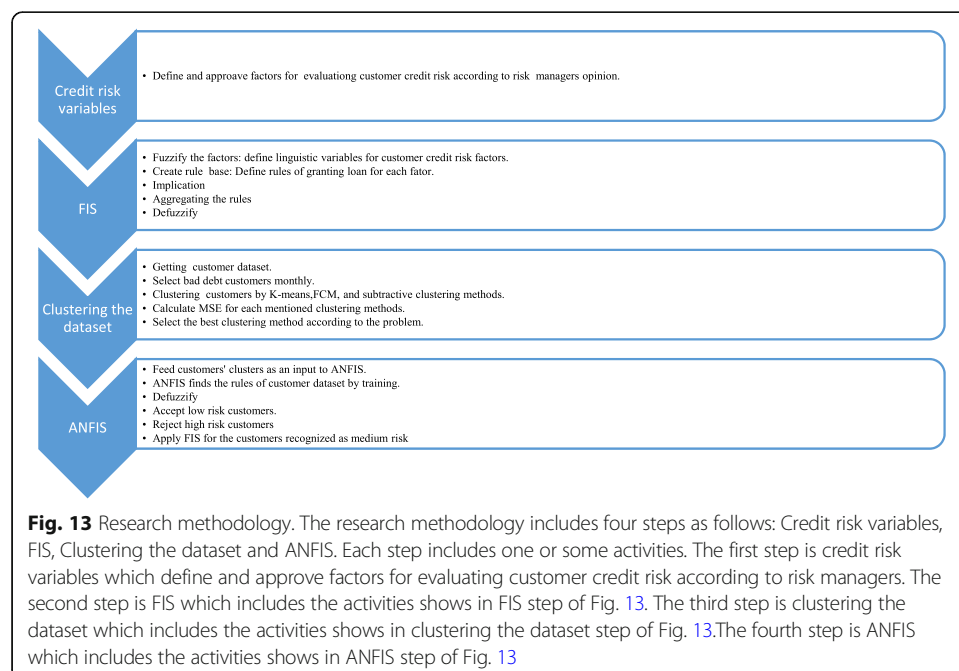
Credit risk variables

• Define and approave factors for evaluationg customer credit risk according to risk managers opinion.

FIS

• Fuzzify the factors: define linguistic variables for customer credit risk factors.
• Create rule base: Define rules of granting loan for each fator.
• Implication
• Aggregating the rules
• Defuzzify

Clustering the dataset

• Getting customer dataset.
• Select bad debt customers monthly.
• Clustering customers by K-means,FCM, and subtractive clustering methods.
• Calculate MSE for each mentioned clustering methods.
• Select the best clustering method according to the problem.

ANFIS

• Feed customers' clusters as an input to ANFIS.
• ANFIS finds the rules of customer dataset by training.
• Defuzzify
• Accept low risk customers.
• Reject high risk customers
• Apply FIS for the customers recognized as medium risk

**Fig. 13** Research methodology. The research methodology includes four steps as follows: Credit risk variables, FIS, Clustering the dataset and ANFIS. Each step includes one or some activities. The first step is credit risk variables which define and approve factors for evaluating customer credit risk according to risk managers. The second step is FIS which includes the activities shows in FIS step of Fig. 13. The third step is clustering the dataset which includes the activities shows in clustering the dataset step of Fig. 13.The fourth step is ANFIS which includes the activities shows in ANFIS step of Fig. 13